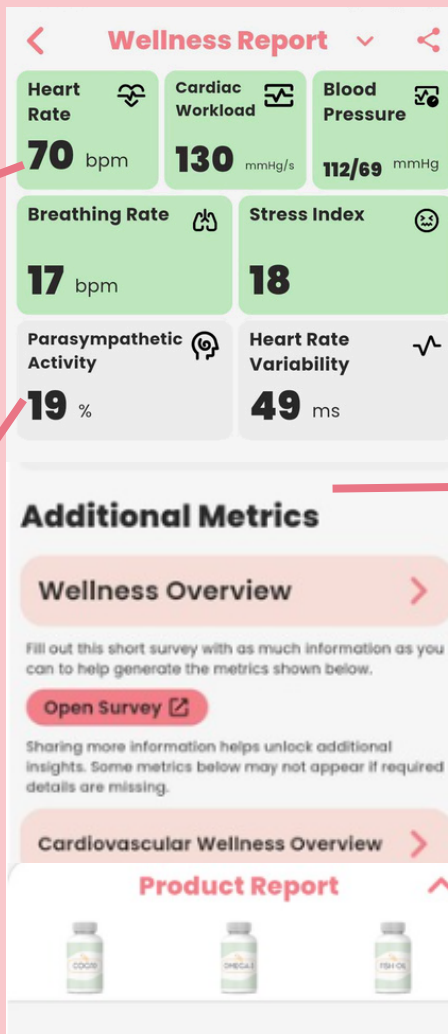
Wellness Report

Heart Rate
70 bpm

Cardiac Workload
130 mmHg/s

Blood Pressure
112/69 mmHg

Breathing Rate
17 bpm

Stress Index
18

Parasympathetic Activity
19 %

Heart Rate Variability
49 ms

Additional Metrics

Wellness Overview

Fill out this short survey with as much information as you can to help generate the metrics shown below.

Open Survey

Sharing more information helps unlock additional insights. Some metrics below may not appear if required details are missing.

Cardiovascular Wellness Overview

Product Report

COQ10

OMEGA 3

FISH OIL